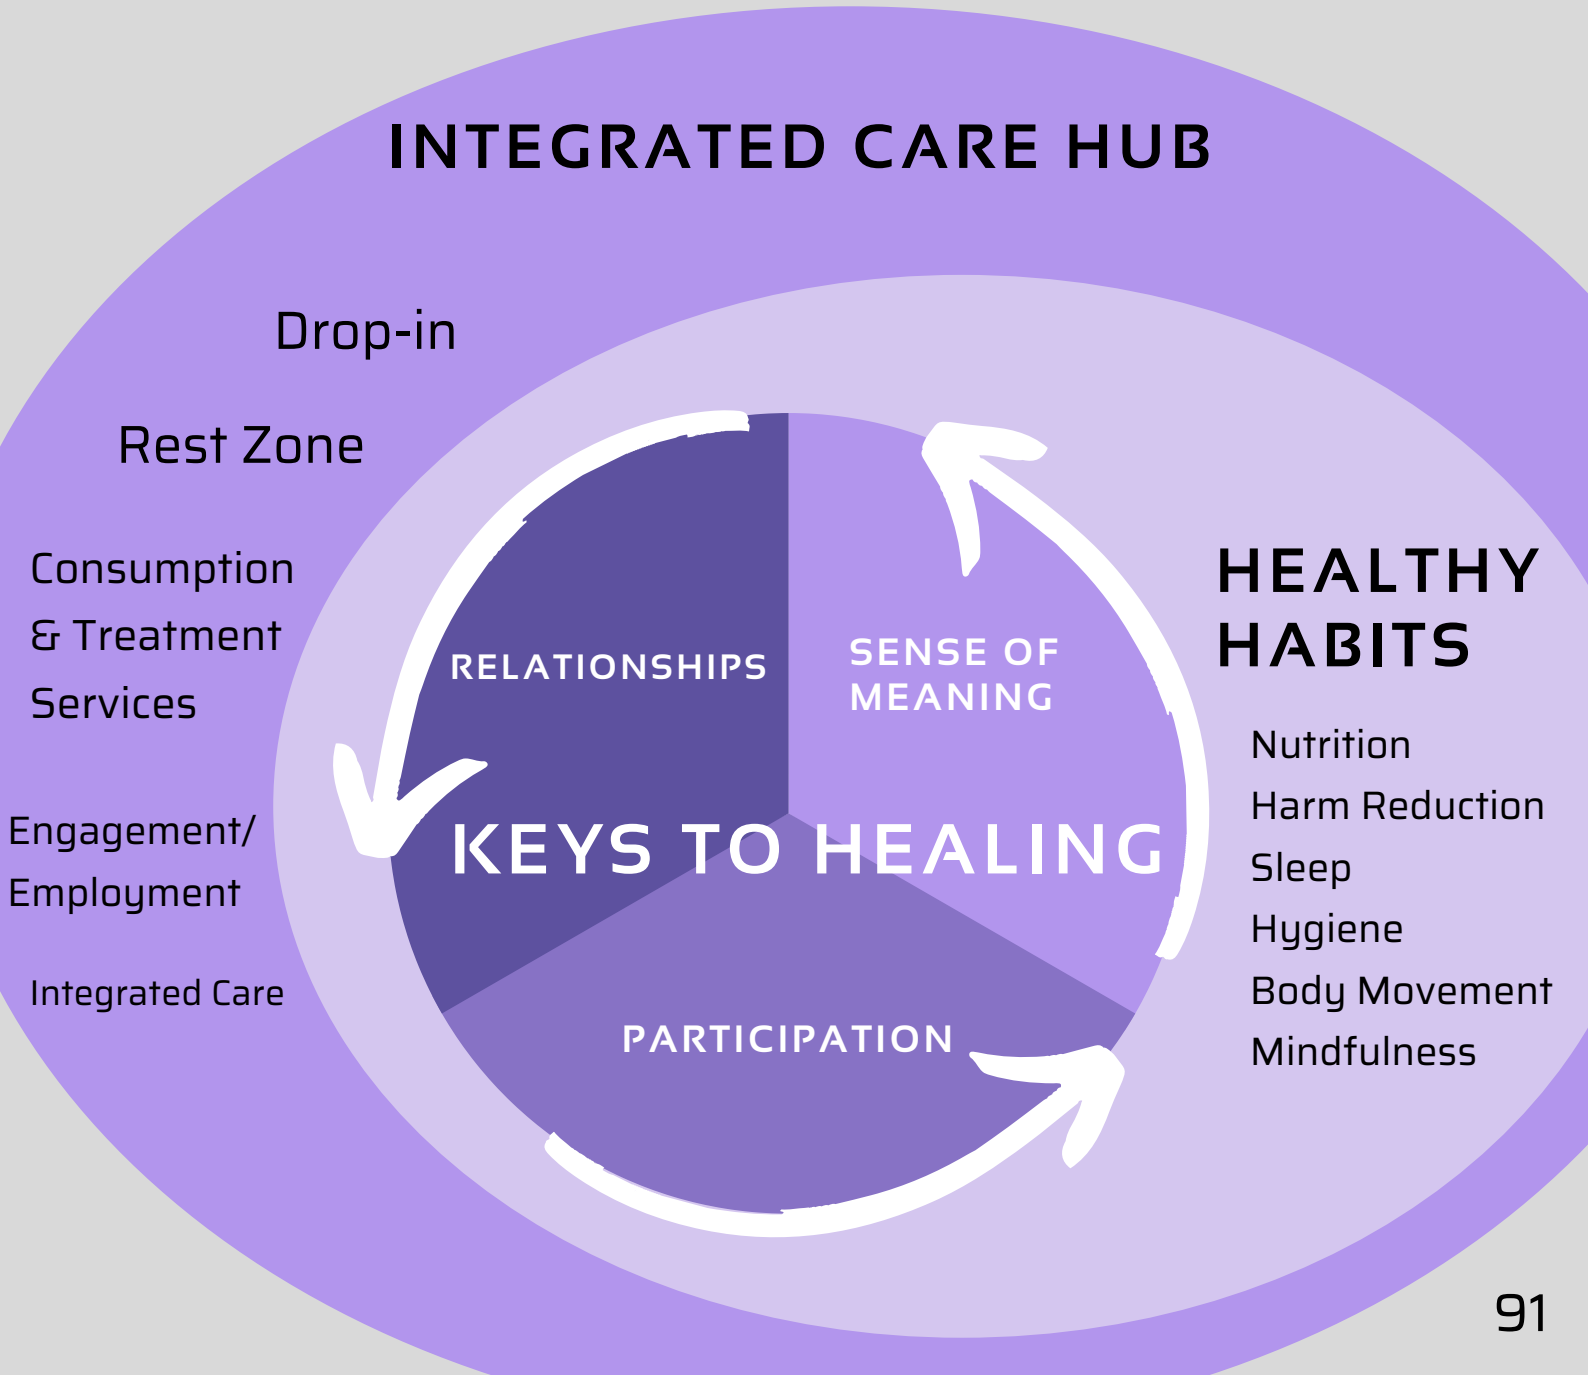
INTEGRATED CARE HUB

Drop-in

Rest Zone

Consumption & Treatment Services

Engagement/ Employment

Integrated Care

RELATIONSHIPS

SENSE OF MEANING

KEYS TO HEALING

PARTICIPATION

HEALTHY HABITS

Nutrition
Harm Reduction
Sleep
Hygiene
Body Movement
Mindfulness

91